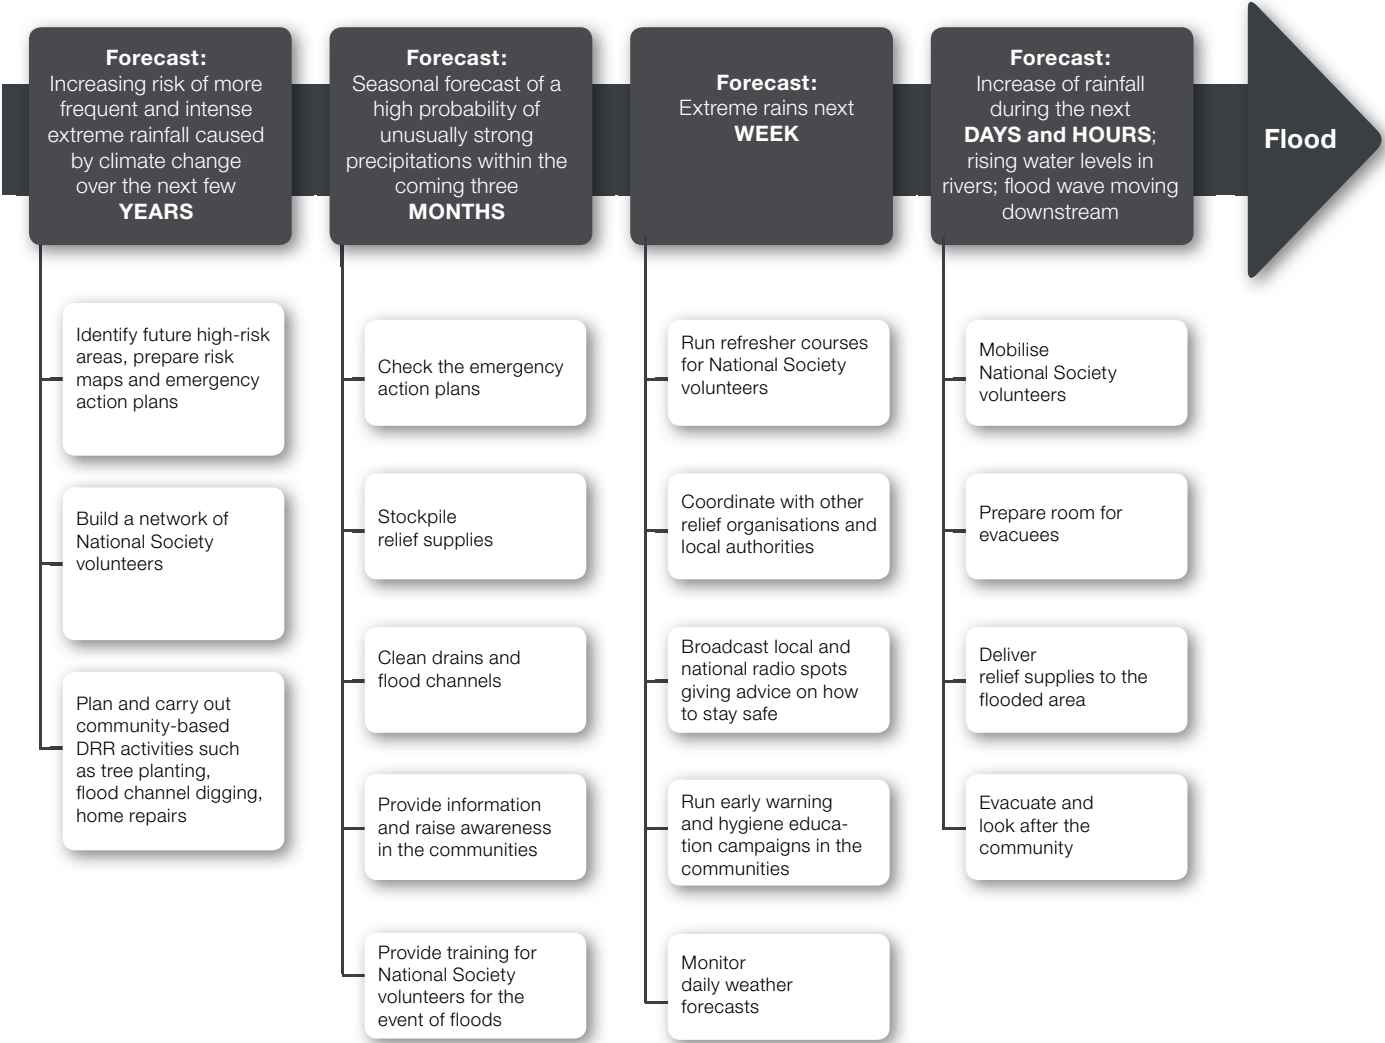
Forecast:
Increasing risk of more frequent and intense extreme rainfall caused by climate change over the next few
YEARS

Forecast:
Seasonal forecast of a high probability of unusually strong precipitations within the coming three
MONTHS

Forecast:
Extreme rains next
WEEK

Forecast:
Increase of rainfall during the next
DAYS and HOURS; rising water levels in rivers; flood wave moving downstream

Flood

Identify future high-risk areas, prepare risk maps and emergency action plans

Build a network of National Society volunteers

Plan and carry out community-based DRR activities such as tree planting, flood channel digging, home repairs

Check the emergency action plans

Stockpile relief supplies

Clean drains and flood channels

Provide information and raise awareness in the communities

Provide training for National Society volunteers for the event of floods

Run refresher courses for National Society volunteers

Coordinate with other relief organisations and local authorities

Broadcast local and national radio spots giving advice on how to stay safe

Run early warning and hygiene education campaigns in the communities

Monitor daily weather forecasts

Mobilise National Society volunteers

Prepare room for evacuees

Deliver relief supplies to the flooded area

Evacuate and look after the community